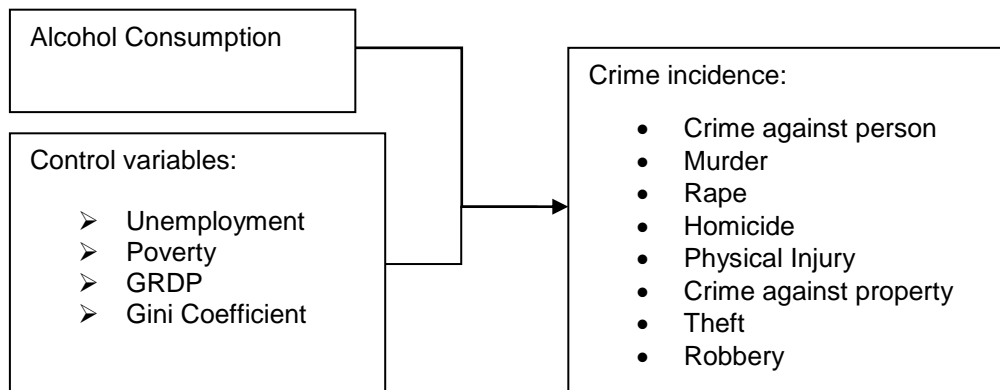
Alcohol Consumption

Control variables:

- Unemployment
- Poverty
- GRDP
- Gini Coefficient

Crime incidence:

- Crime against person
- Murder
- Rape
- Homicide
- Physical Injury
- Crime against property
- Theft
- Robbery